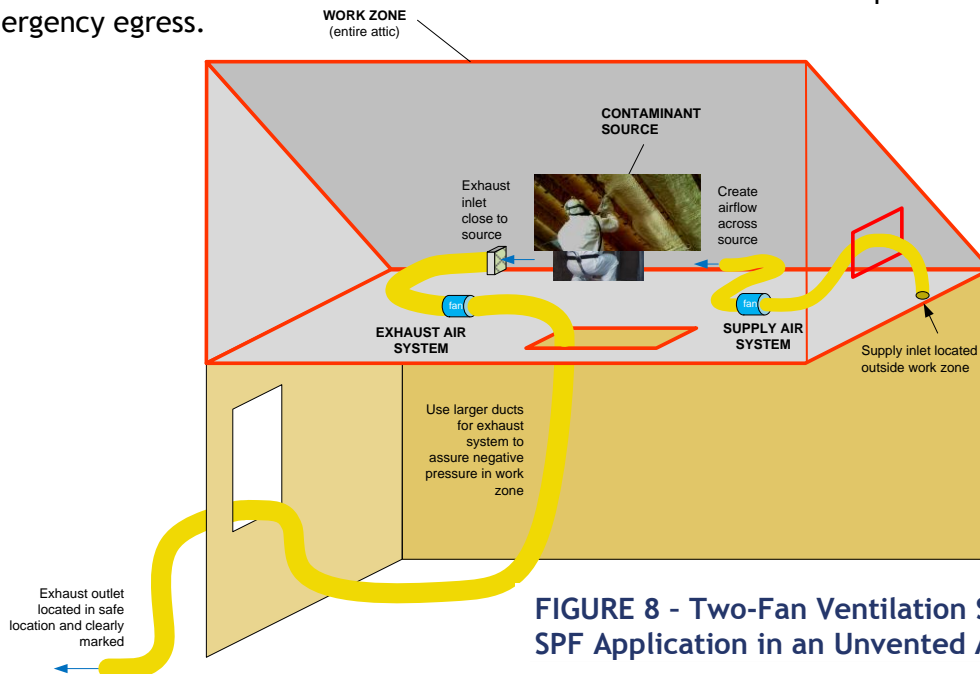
ergency egress.

WORK ZONE
(entire attic)

CONTAMINANT SOURCE

Exhaust inlet close to source

Create airflow across source

fan

fan

EXHAUST AIR SYSTEM

SUPPLY AIR SYSTEM

Supply inlet located outside work zone

Use larger ducts for exhaust system to assure negative pressure in work zone

Exhaust outlet located in safe location and clearly marked

FIGURE 8 – Two-Fan Ventilation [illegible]
SPF Application in an Unvented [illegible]